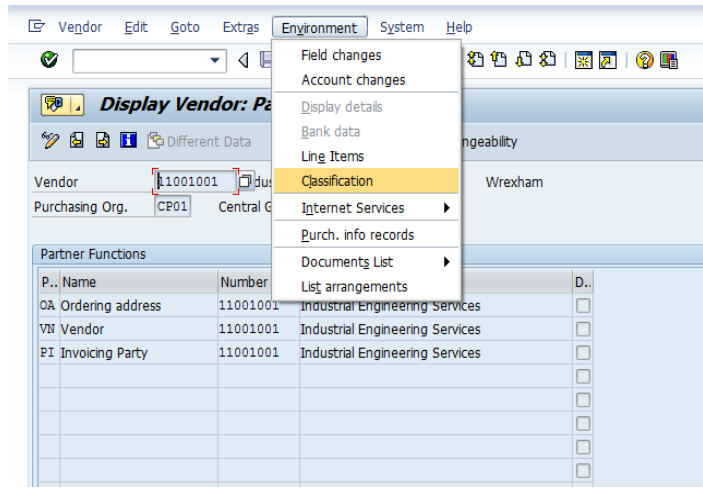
Vendor Edit Goto Extras Environment System Help

Display Vendor: Pa

Different Data

ngeability

Field changes
Account changes
Display details
Bank data
Line Items
Classification
Internet Services
Purch. info records
Documents List
List arrangements

Vendor 11001001 dus

Wrexham

Purchasing Org. CP01 Central G

Partner Functions

| P.. | Name | Number | | D.. |
|---|---|---|---|---|
| OA | Ordering address | 11001001 | Industrial Engineering Services | |
| VN | Vendor | 11001001 | Industrial Engineering Services | |
| PI | Invoicing Party | 11001001 | Industrial Engineering Services | |
| | | | | |
| | | | | |
| | | | | |
| | | | | |
| | | | | |
| | | | | |